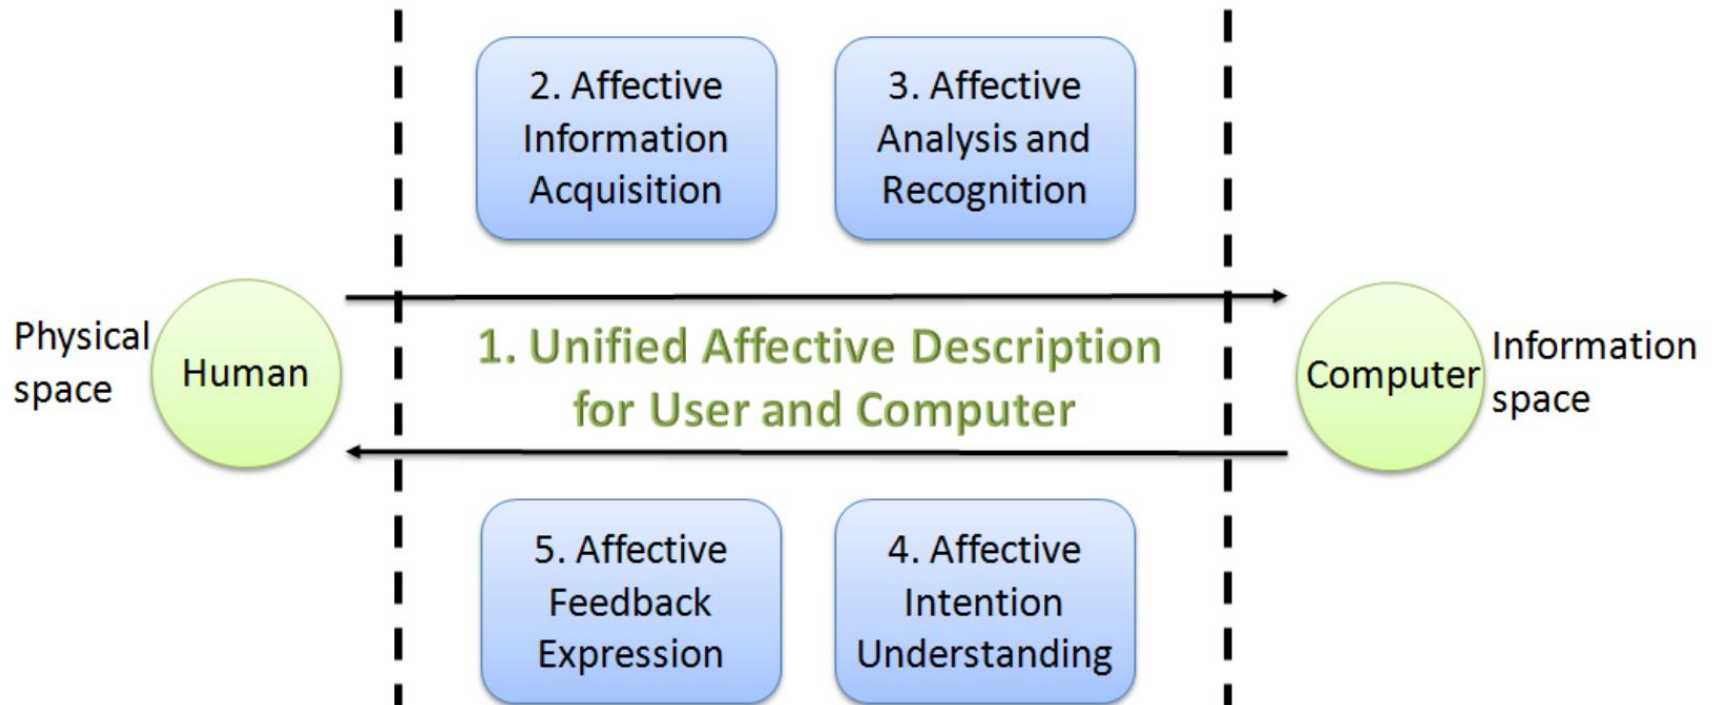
2. Affective Information Acquisition

3. Affective Analysis and Recognition

Physical space

Human

1. Unified Affective Description for User and Computer

Computer

Information space

5. Affective Feedback Expression

4. Affective Intention Understanding